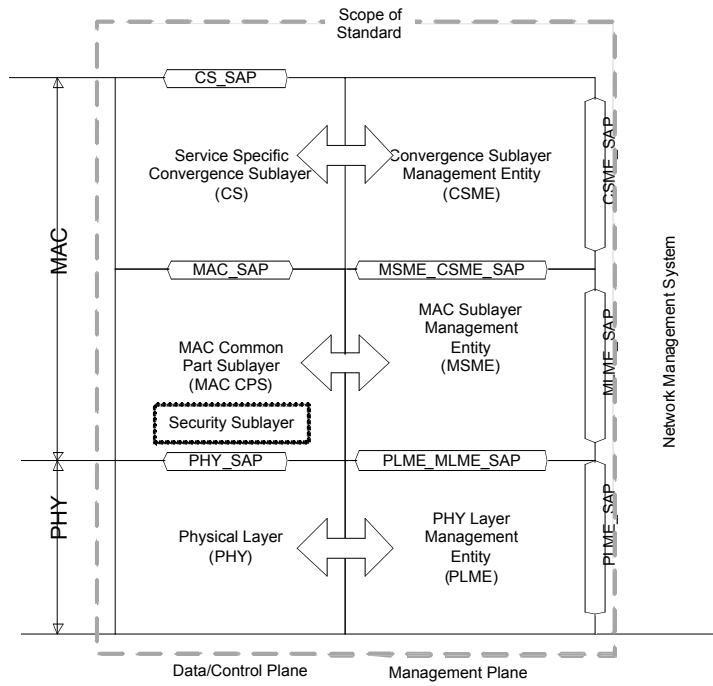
Scope of Standard

MAC

CS_SAP

Service Specific Convergence Sublayer (CS)

Convergence Sublayer Management Entity (CSME)

CSME_SAP

MAC_SAP

MSME_CSME_SAP

MAC Common Part Sublayer (MAC CPS)

MAC Sublayer Management Entity (MSME)

MLME_SAP

Security Sublayer

PHY

PHY_SAP

PLME_MLME_SAP

Physical Layer (PHY)

PHY Layer Management Entity (PLME)

PLME_SAP

Network Management System

Data/Control Plane

Management Plane